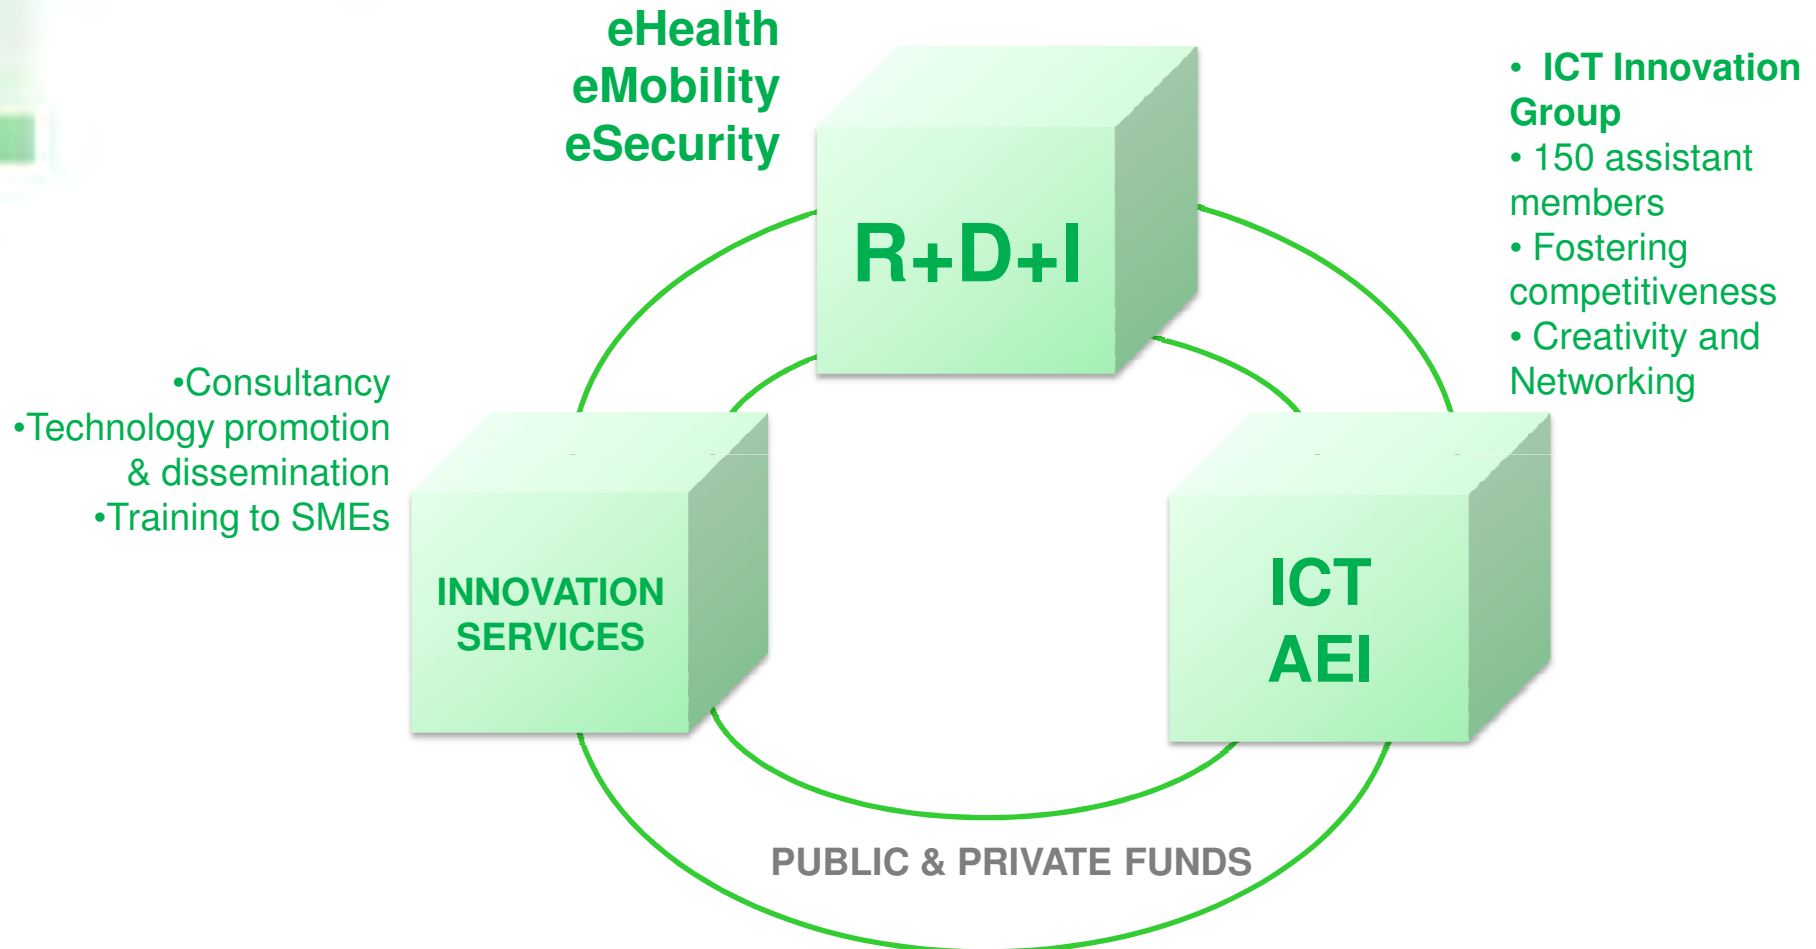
eHealth
eMobility
eSecurity

R+D+I

• ICT Innovation Group
• 150 assistant members
• Fostering competitiveness
• Creativity and Networking

•Consultancy
•Technology promotion & dissemination
•Training to SMEs

INNOVATION SERVICES

ICT
AEI

PUBLIC & PRIVATE FUNDS